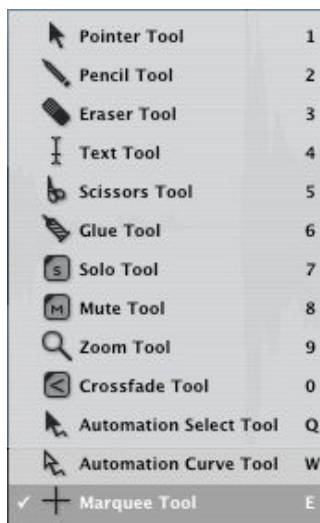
Pointer Tool 1
Pencil Tool 2
Eraser Tool 3
Text Tool 4
Scissors Tool 5
Glue Tool 6
S Solo Tool 7
M Mute Tool 8
Zoom Tool 9
< Crossfade Tool 0
Automation Select Tool Q
Automation Curve Tool W
✓ Marquee Tool E